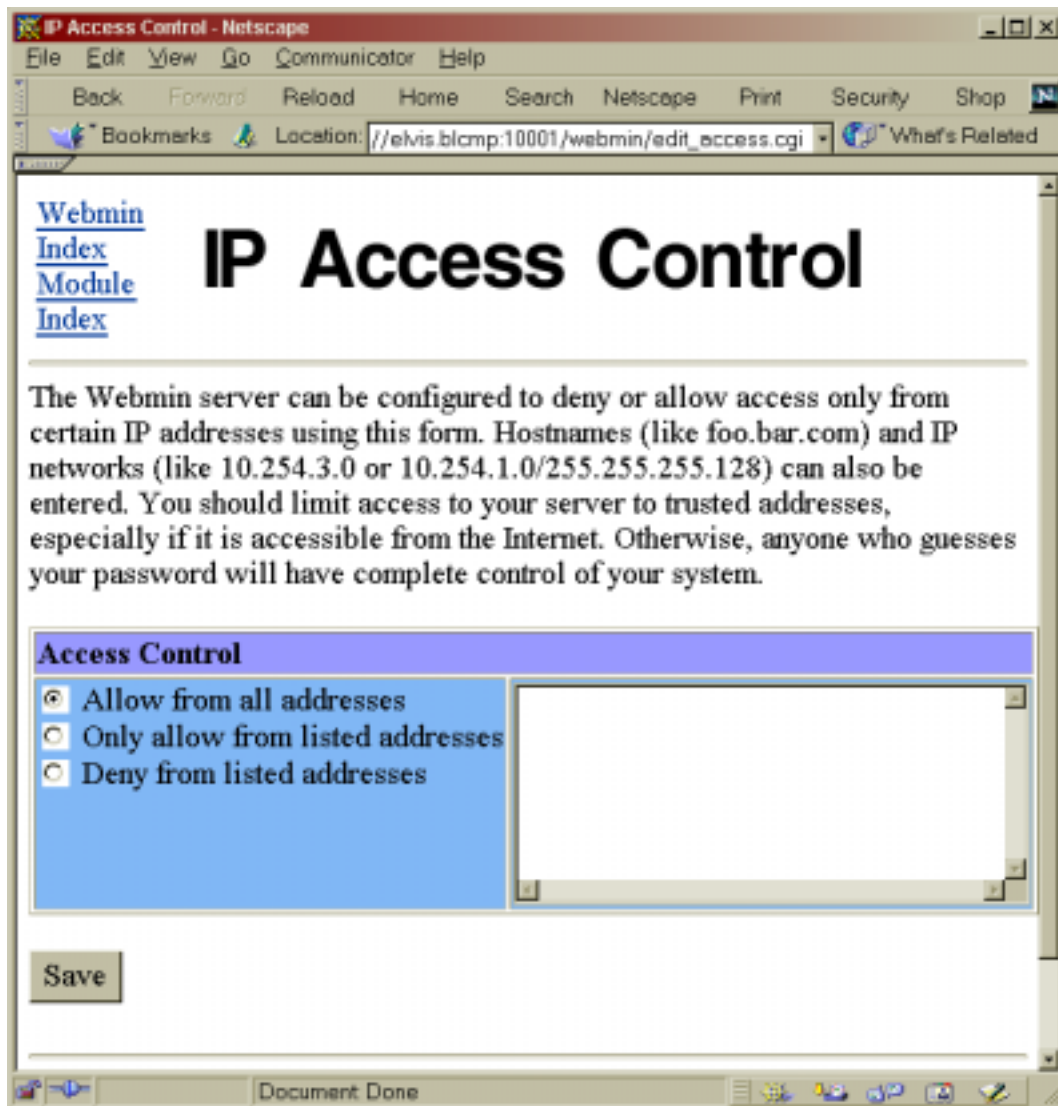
IP Access Control - Netscape

File Edit View Go Communicator Help

Back Forward Reload Home Search Netscape Print Security Shop

Bookmarks Location: //elvis.blcmp:10001/webmin/edit_access.cgi What's Related

Webmin Index
Module Index

IP Access Control

The Webmin server can be configured to deny or allow access only from certain IP addresses using this form. Hostnames (like foo.bar.com) and IP networks (like 10.254.3.0 or 10.254.1.0/255.255.255.128) can also be entered. You should limit access to your server to trusted addresses, especially if it is accessible from the Internet. Otherwise, anyone who guesses your password will have complete control of your system.

Access Control

Allow from all addresses
Only allow from listed addresses
Deny from listed addresses

Save

Document Done